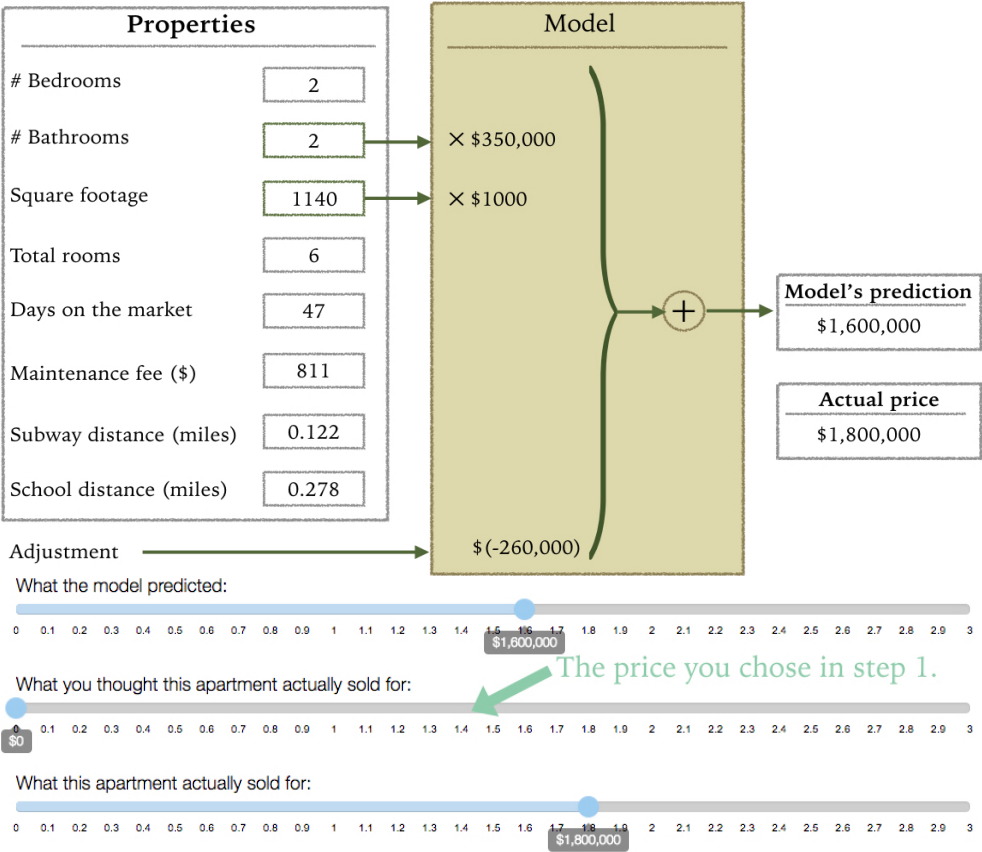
Properties

# Bedrooms 2

# Bathrooms 2

Square footage 1140

Total rooms 6

Days on the market 47

Maintenance fee ($) 811

Subway distance (miles) 0.122

School distance (miles) 0.278

Model

× $350,000

× $1000

$(-260,000)

+

Model's prediction
$1,600,000

Actual price
$1,800,000

Adjustment

What the model predicted:

0 0.1 0.2 0.3 0.4 0.5 0.6 0.7 0.8 0.9 1 1.1 1.2 1.3 1.4 1.5 1.6 1.7 1.8 1.9 2 2.1 2.2 2.3 2.4 2.5 2.6 2.7 2.8 2.9 3

$1,600,000

The price you chose in step 1.

What you thought this apartment actually sold for:

0 0.1 0.2 0.3 0.4 0.5 0.6 0.7 0.8 0.9 1 1.1 1.2 1.3 1.4 1.5 1.6 1.7 1.8 1.9 2 2.1 2.2 2.3 2.4 2.5 2.6 2.7 2.8 2.9 3

$0

What this apartment actually sold for:

0 0.1 0.2 0.3 0.4 0.5 0.6 0.7 0.8 0.9 1 1.1 1.2 1.3 1.4 1.5 1.6 1.7 1.8 1.9 2 2.1 2.2 2.3 2.4 2.5 2.6 2.7 2.8 2.9 3

$1,800,000